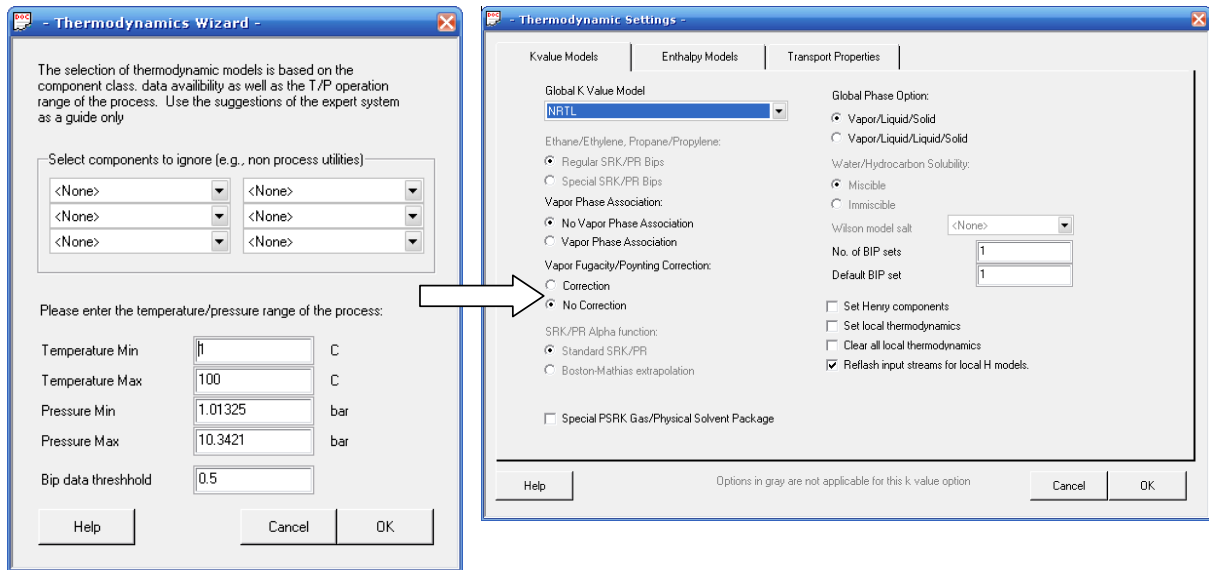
- Thermodynamics Wizard -

The selection of thermodynamic models is based on the component class. data availibility as well as the T/P operation range of the process. Use the suggestions of the expert system as a guide only

Select components to ignore (e.g., non process utilities)

<None> <None>
<None> <None>
<None> <None>

Please enter the temperature/pressure range of the process:

Temperature Min 1 C
Temperature Max 100 C
Pressure Min 1.01325 bar
Pressure Max 10.3421 bar

Bip data threshhold 0.5

Help Cancel OK

- Thermodynamic Settings -

Kvalue Models | Enthalpy Models | Transport Properties

Global K Value Model
NRTL

Ethane/Ethylene, Propane/Propylene:
Regular SRK/PR Bips
Special SRK/PR Bips

Vapor Phase Association:
No Vapor Phase Association
Vapor Phase Association

Vapor Fugacity/Poynting Correction:
Correction
No Correction

SRK/PR Alpha function:
Standard SRK/PR
Boston-Mathias extrapolation

Special PSRK Gas/Physical Solvent Package

Global Phase Option:
Vapor/Liquid/Solid
Vapor/Liquid/Liquid/Solid

Water/Hydrocarbon Solubility:
Miscible
Immiscible

Wilson model salt <None>
No. of BIP sets 1
Default BIP set 1

Set Henry components
Set local thermodynamics
Clear all local thermodynamics
Reflash input streams for local H models.

Help Options in gray are not applicable for this k value option Cancel OK